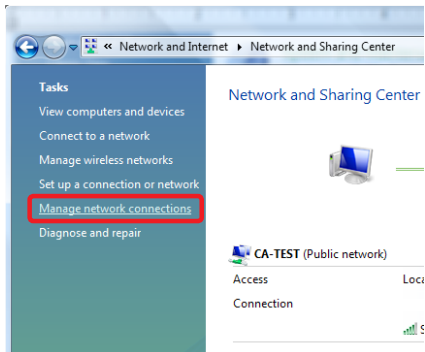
« Network and Internet ▸ Network and Sharing Center

Tasks
View computers and devices
Connect to a network
Manage wireless networks
Set up a connection or network
Manage network connections
Diagnose and repair

Network and Sharing Center

CA-TEST (Public network)
Access
Loca
Connection
S